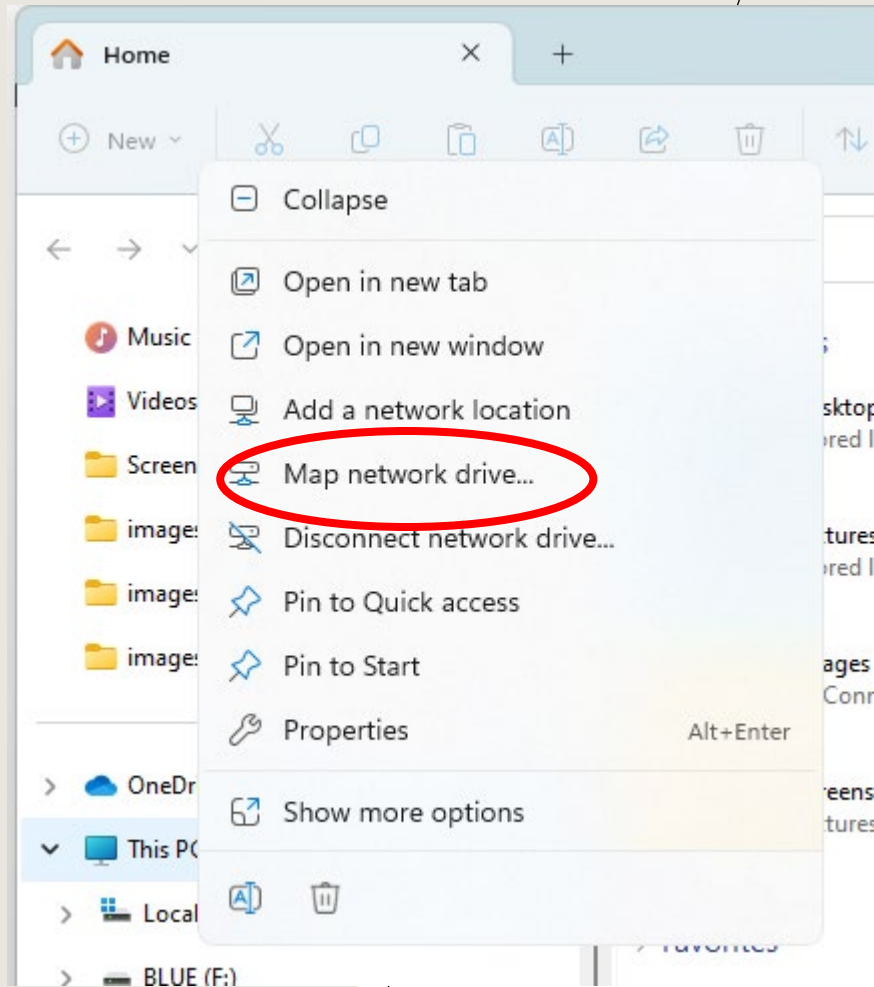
Home

New

Music
Videos
Screen
images
images
images

OneDr
This PC
Local
BLUE (F:)

Collapse
Open in new tab
Open in new window
Add a network location
Map network drive...
Disconnect network drive...
Pin to Quick access
Pin to Start
Properties Alt+Enter
Show more options

sktop
ored l
tures
ored l
ages
Conn
reens
tures
Favorites